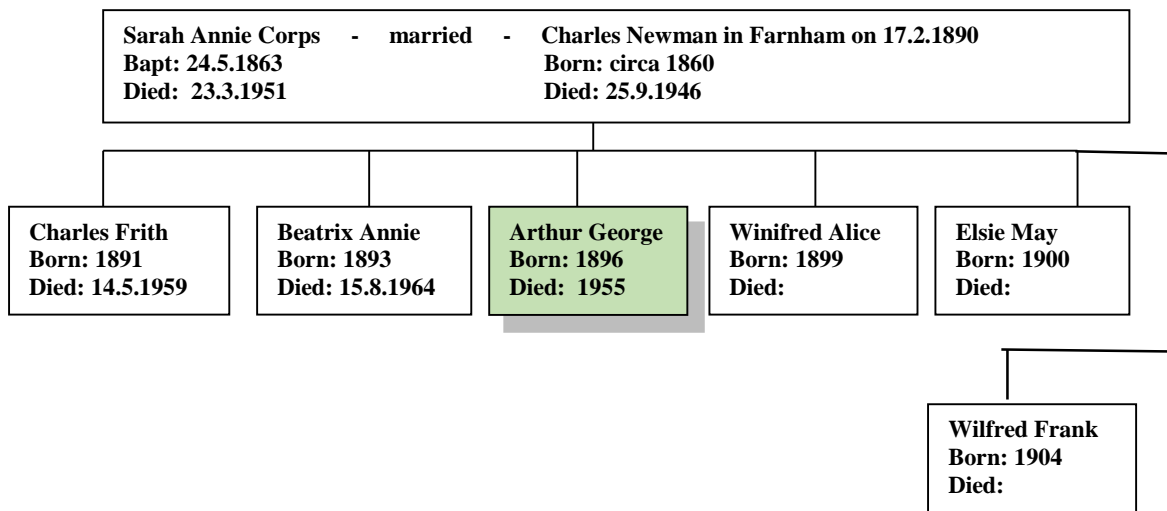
Sarah Annie Corps - married - Charles Newman in Farnham on 17.2.1890
Bapt: 24.5.1863 Born: circa 1860
Died: 23.3.1951 Died: 25.9.1946

Charles Frith
Born: 1891
Died: 14.5.1959

Beatrix Annie
Born: 1893
Died: 15.8.1964

Arthur George
Born: 1896
Died: 1955

Winifred Alice
Born: 1899
Died:

Elsie May
Born: 1900
Died:

Wilfred Frank
Born: 1904
Died: